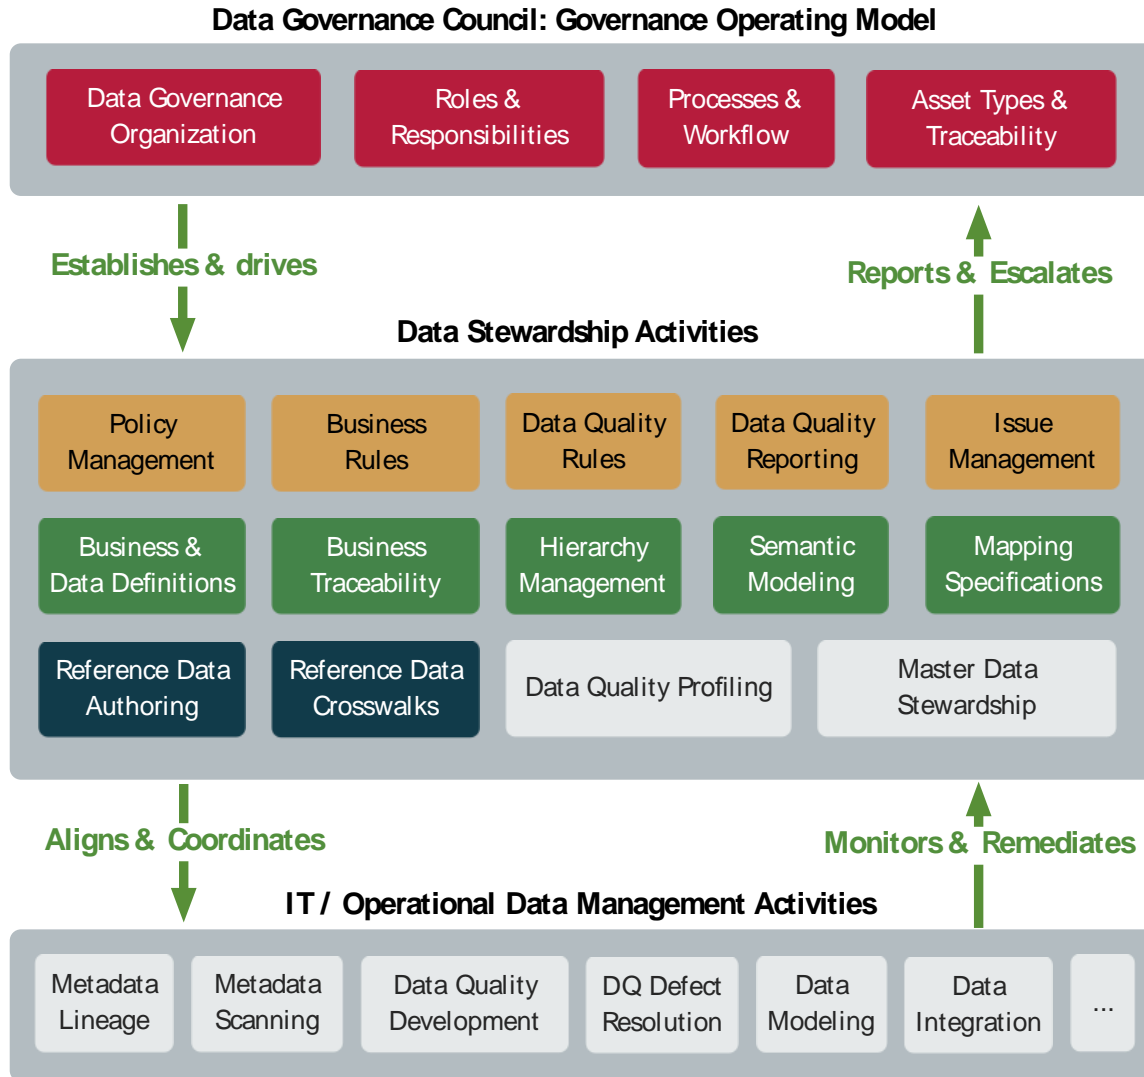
Data Governance Council: Governance Operating Model

Data Governance Organization

Roles & Responsibilities

Processes & Workflow

Asset Types & Traceability

Establishes & drives

Reports & Escalates

Data Stewardship Activities

Policy Management

Business Rules

Data Quality Rules

Data Quality Reporting

Issue Management

Business & Data Definitions

Business Traceability

Hierarchy Management

Semantic Modeling

Mapping Specifications

Reference Data Authoring

Reference Data Crosswalks

Data Quality Profiling

Master Data Stewardship

Aligns & Coordinates

Monitors & Remediates

IT / Operational Data Management Activities

Metadata Lineage

Metadata Scanning

Data Quality Development

DQ Defect Resolution

Data Modeling

Data Integration

...